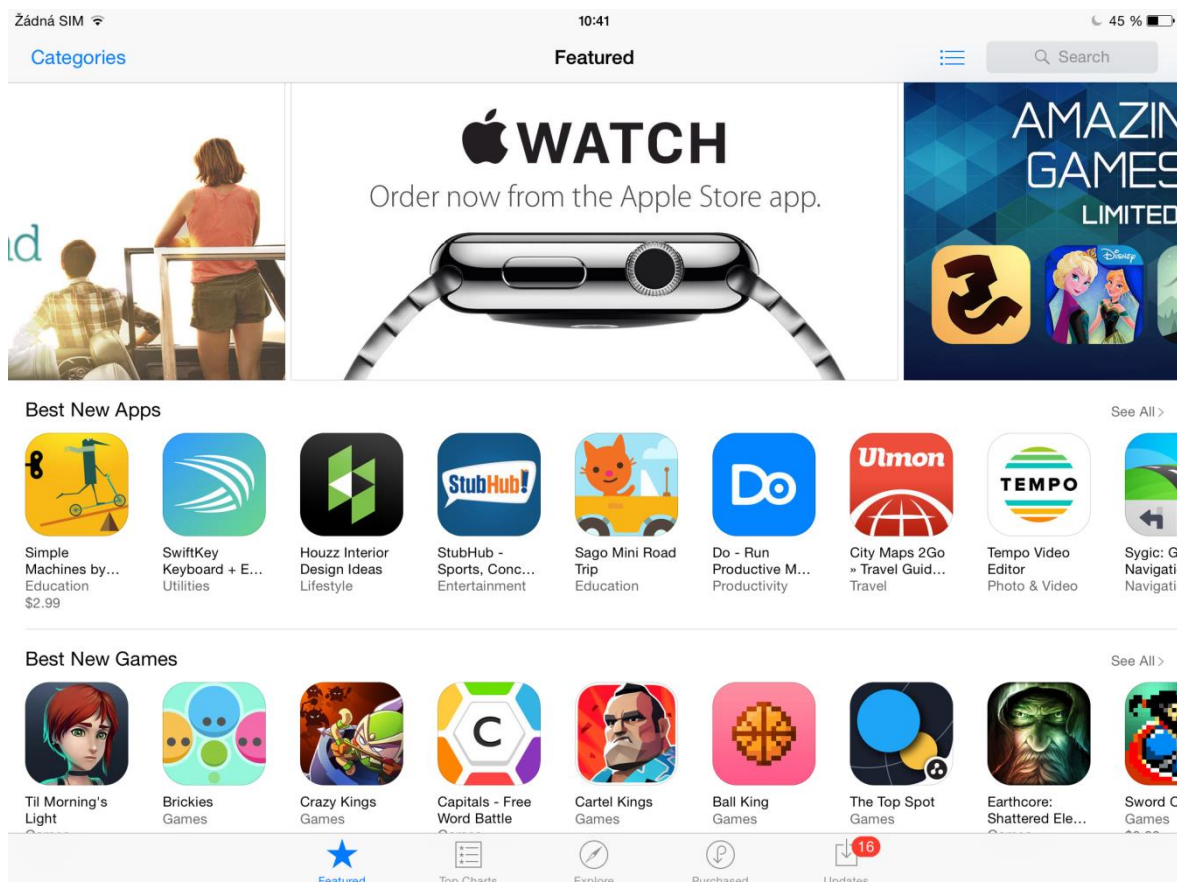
Žádná SIM
10:41
45 %

Categories
Featured
Search

ıd

WATCH
Order now from the Apple Store app.

AMAZIN
GAMES
LIMITED

DISNEY

Best New Apps
See All >

Simple Machines by…
Education
$2.99

SwiftKey Keyboard + E…
Utilities

Houzz Interior Design Ideas
Lifestyle

StubHub!
StubHub - Sports, Conc…
Entertainment

Sago Mini Road Trip
Education

Do
Do - Run Productive M…
Productivity

Ulmon
City Maps 2Go » Travel Guid…
Travel

TEMPO
Tempo Video Editor
Photo & Video

Sygic: G
Navigati
Navigati

Best New Games
See All >

Til Morning's Light
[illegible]

Brickies
Games

Crazy Kings
Games

C
Capitals - Free Word Battle
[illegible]

Cartel Kings
Games

Ball King
Games

The Top Spot
Games

Earthcore: Shattered Ele…
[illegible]

Sword C
Games
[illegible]

Featured
Top Charts
Explore
Purchased
16
Updates